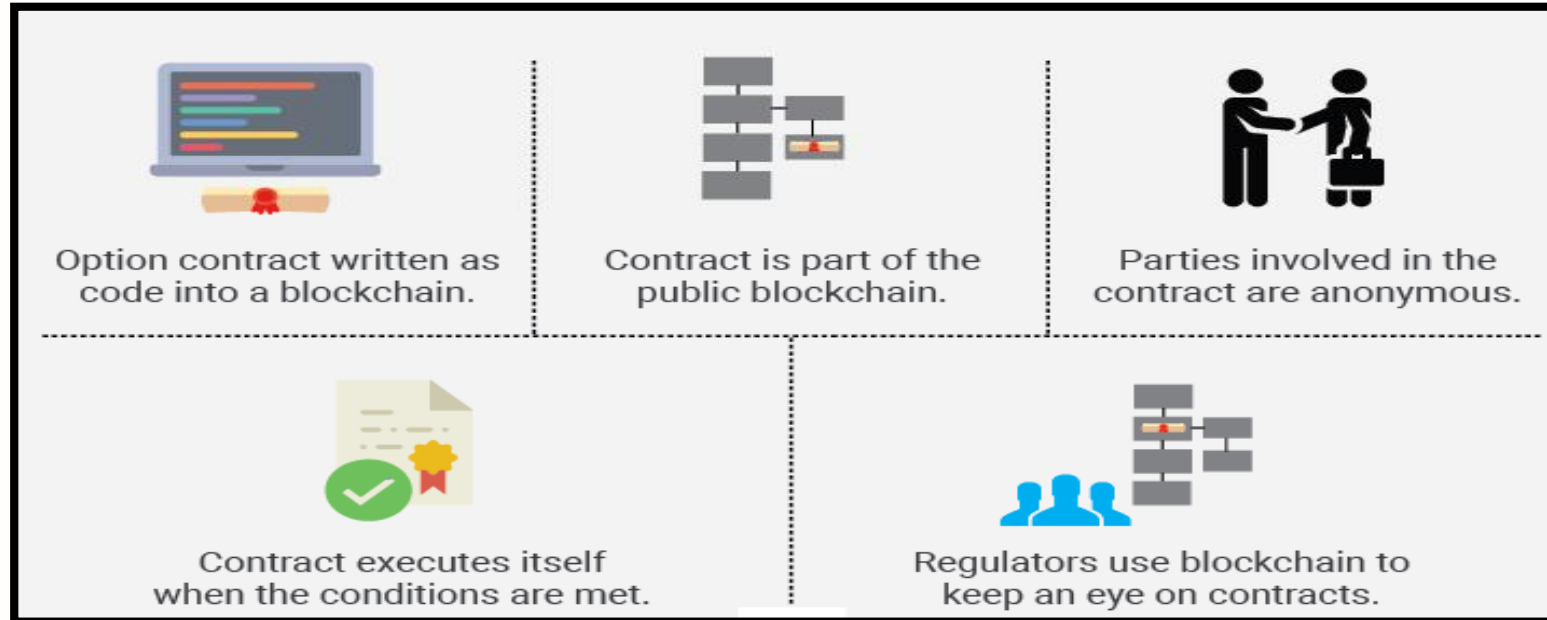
Option contract written as code into a blockchain.

Contract is part of the public blockchain.

Parties involved in the contract are anonymous.

Contract executes itself when the conditions are met.

Regulators use blockchain to keep an eye on contracts.